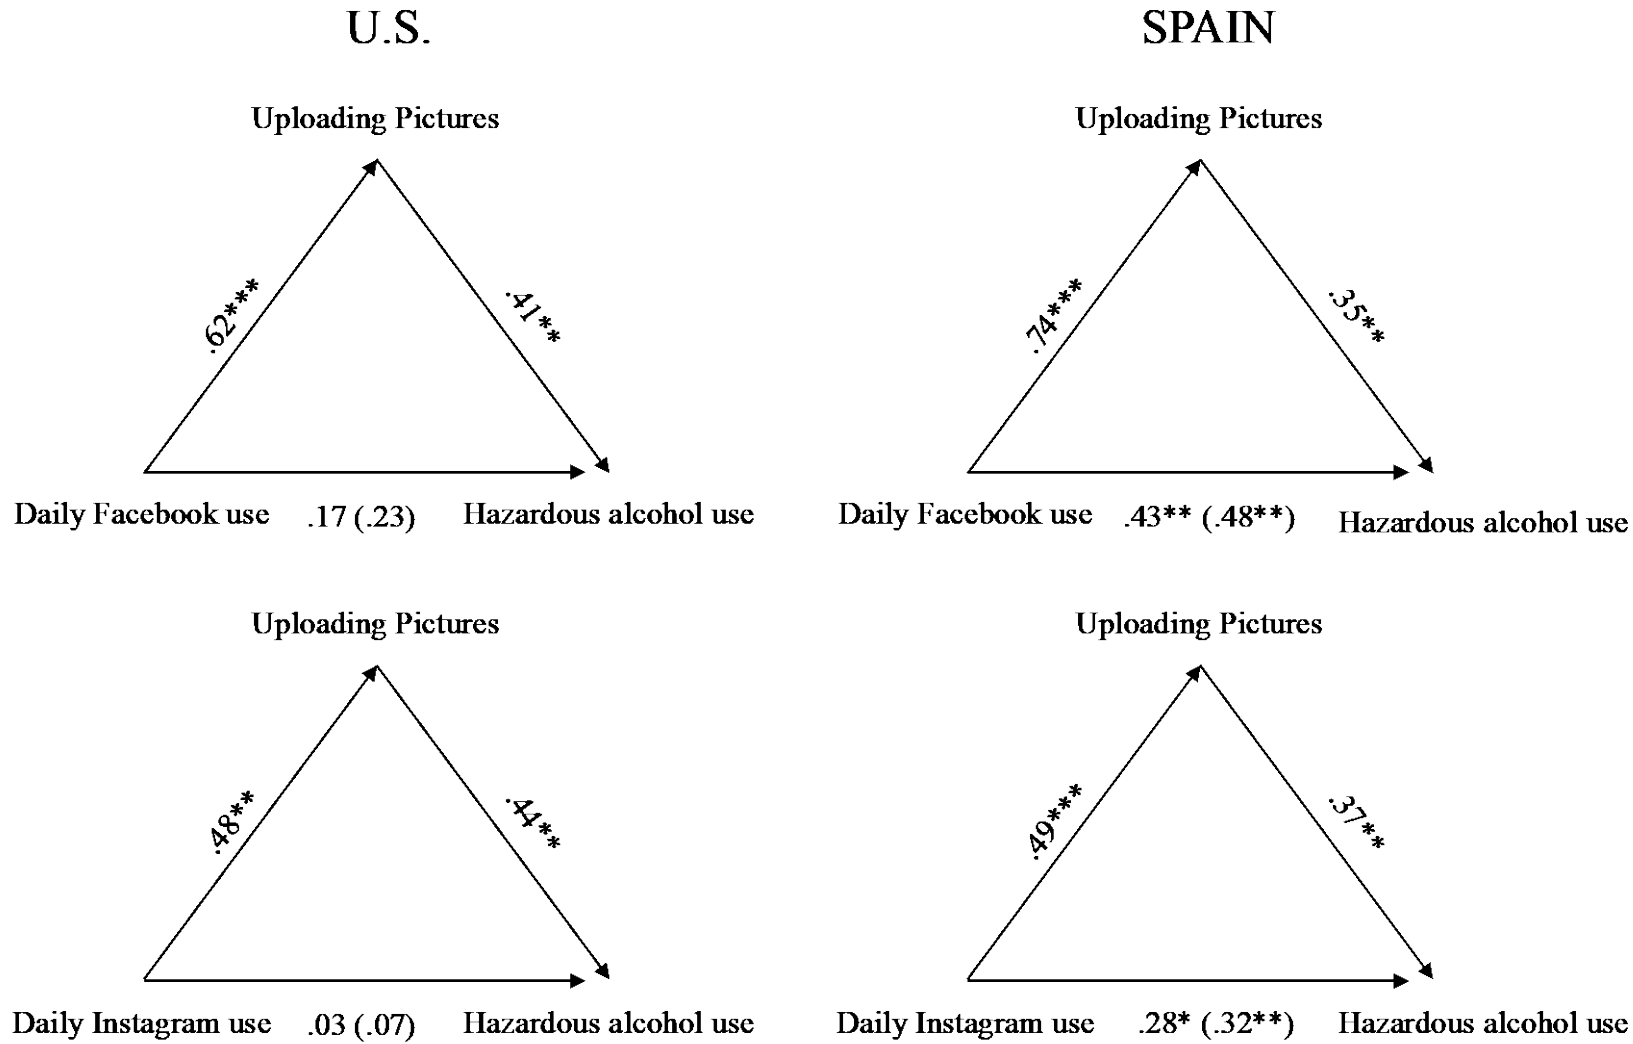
U.S.

Uploading Pictures

.62***

.41**

Daily Facebook use .17 (.23) Hazardous alcohol use

Uploading Pictures

.48**

.44**

Daily Instagram use .03 (.07) Hazardous alcohol use

SPAIN

Uploading Pictures

.74***

.35**

Daily Facebook use .43** (.48**) Hazardous alcohol use

Uploading Pictures

.49***

.37**

Daily Instagram use .28* (.32**) Hazardous alcohol use